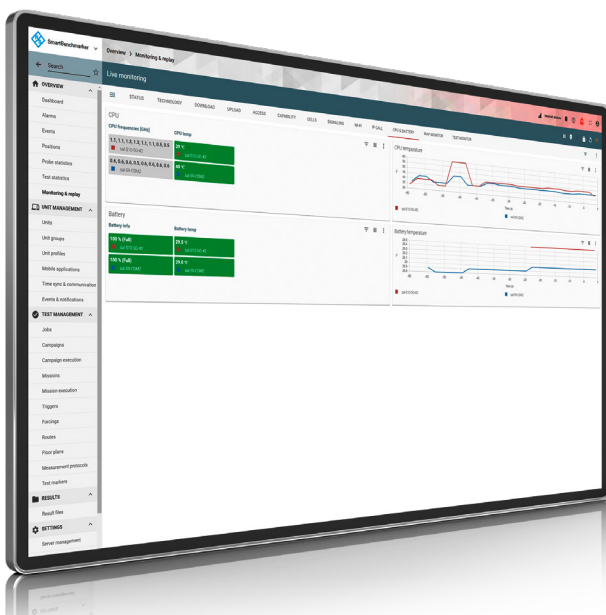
SmartBenchmarker

Overview > Monitoring & replay

Search

Live monitoring

OVERVIEW

Dashboard

Alarms

Events

Positions

Probe statistics

Test statistics

Monitoring & replay

UNIT MANAGEMENT

Units

Unit groups

Unit profiles

Mobile applications

Time sync & communication

Events & notifications

TEST MANAGEMENT

Jobs

Campaigns

Campaign execution

Missions

Mission execution

Triggers

Forcings

Routes

Floor plans

Measurement protocols

Test numbers

RESULTS

Result files

SETTINGS

Server management

STATUS TECHNOLOGY DOWNLOAD UPLOAD ACCESS CAPABILITY CELLS SIGNALING WIFI IP CALL CPU & BATTERY MAP MONITOR TEST MONITOR

CPU

CPU frequencies [GHz]

1.7, 1.1, 1.5, 1.5, 1.1, 0.5, 0.5

0.6, 0.6, 0.6, 0.5, 0.6, 0.6, 0.6

CPU temp

29 °C

40 °C

CPU temperature

Battery

Battery info

100 % (Full)

100 % (Full)

Battery temp

29.5 °C

29.0 °C

Battery temperature

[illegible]